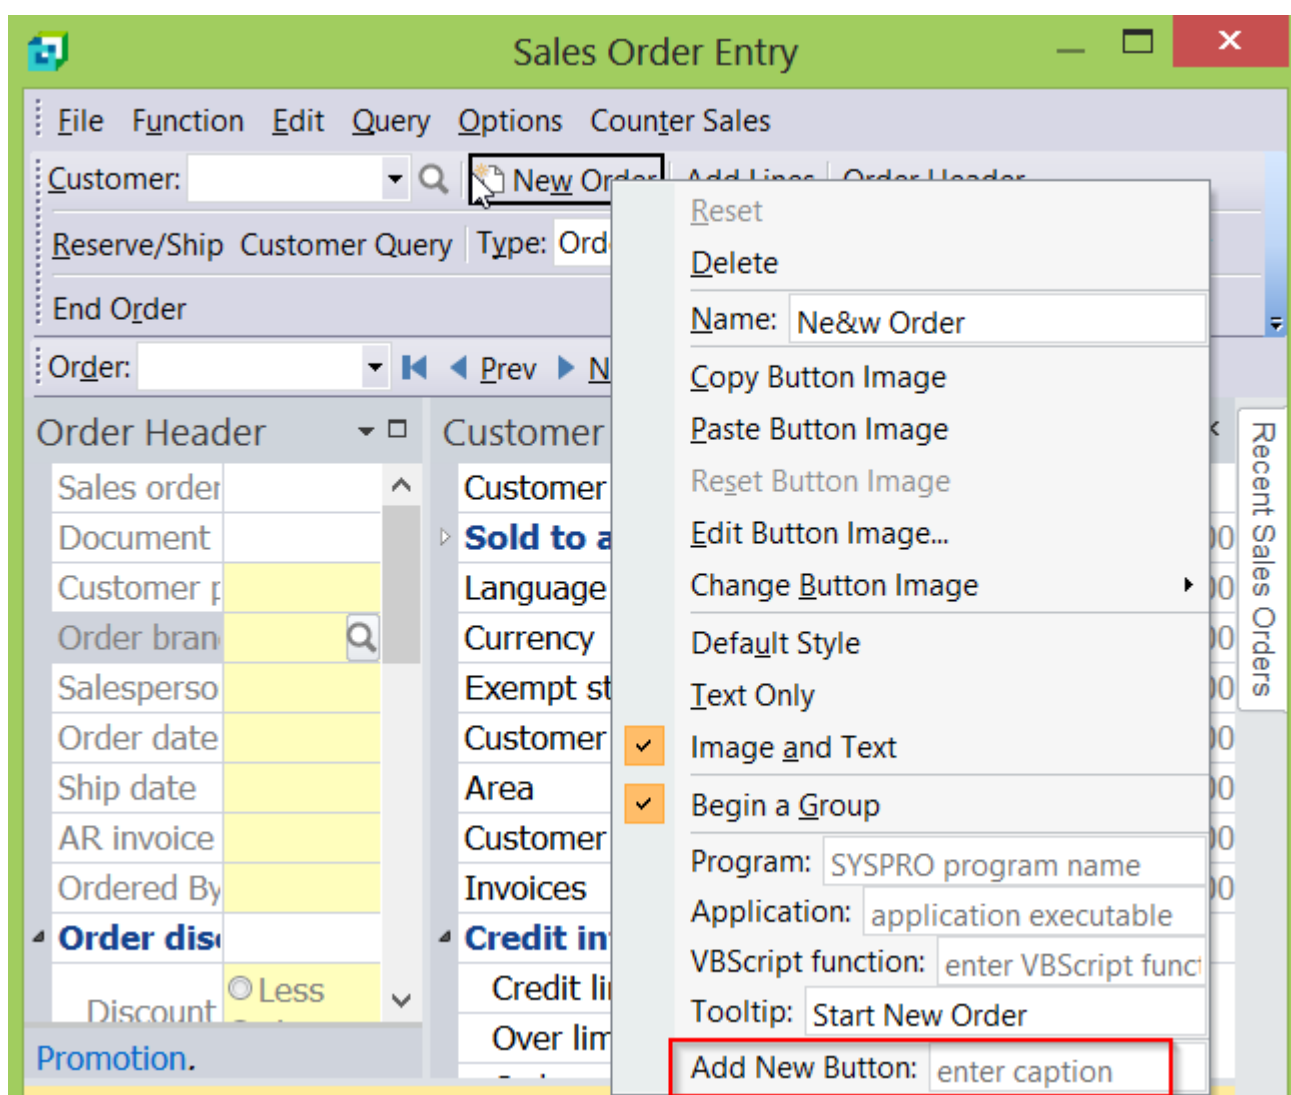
Sales Order Entry

File Function Edit Query Options Counter Sales

Customer: New Or

Reserve/Ship Customer Query Type: Ord

End Order

Order: Prev N

Order Header

Sales order
Document
Customer p
Order bran
Salesperso
Order date
Ship date
AR invoice
Ordered By
Order dis
Less
Discount

Promotion.

Customer

Customer
Sold to a
Language
Currency
Exempt st
Customer
Area
Customer
Invoices
Credit in
Credit li
Over lim

Reset
Delete
Name: Ne&w Order
Copy Button Image
Paste Button Image
Reset Button Image
Edit Button Image...
Change Button Image
Default Style
Text Only
Image and Text
Begin a Group
Program: SYSPRO program name
Application: application executable
VBScript function: enter VBScript funct
Tooltip: Start New Order
Add New Button: enter caption

Recent Sales Orders